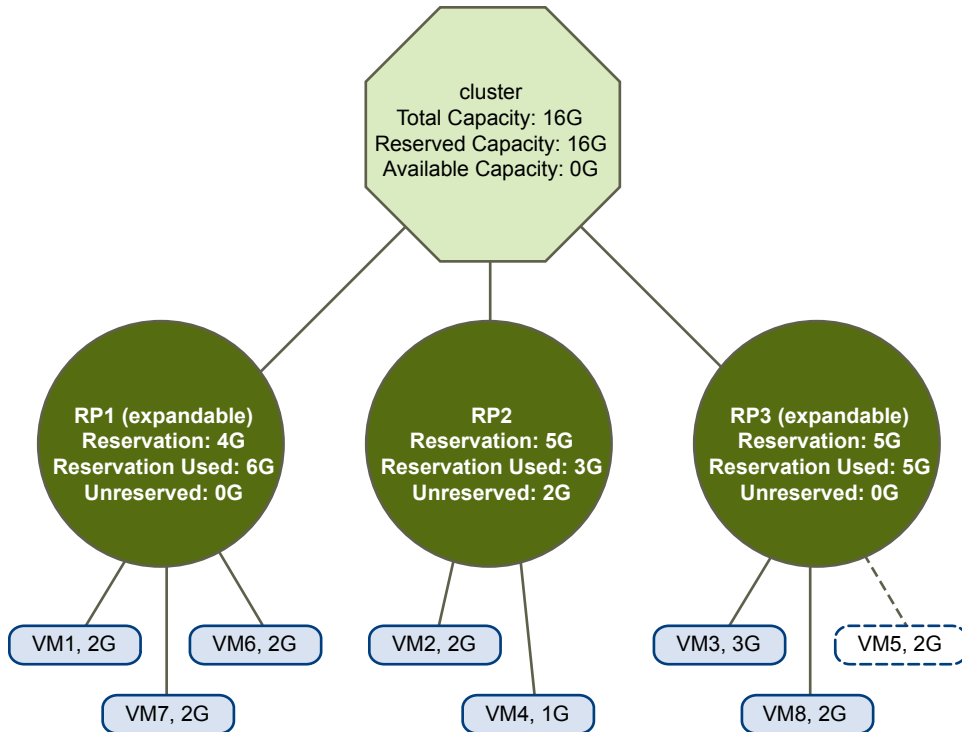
cluster
Total Capacity: 16G
Reserved Capacity: 16G
Available Capacity: 0G

RP1 (expandable)
Reservation: 4G
Reservation Used: 6G
Unreserved: 0G

RP2
Reservation: 5G
Reservation Used: 3G
Unreserved: 2G

RP3 (expandable)
Reservation: 5G
Reservation Used: 5G
Unreserved: 0G

VM1, 2G
VM6, 2G
VM7, 2G
VM2, 2G
VM4, 1G
VM3, 3G
VM5, 2G
VM8, 2G